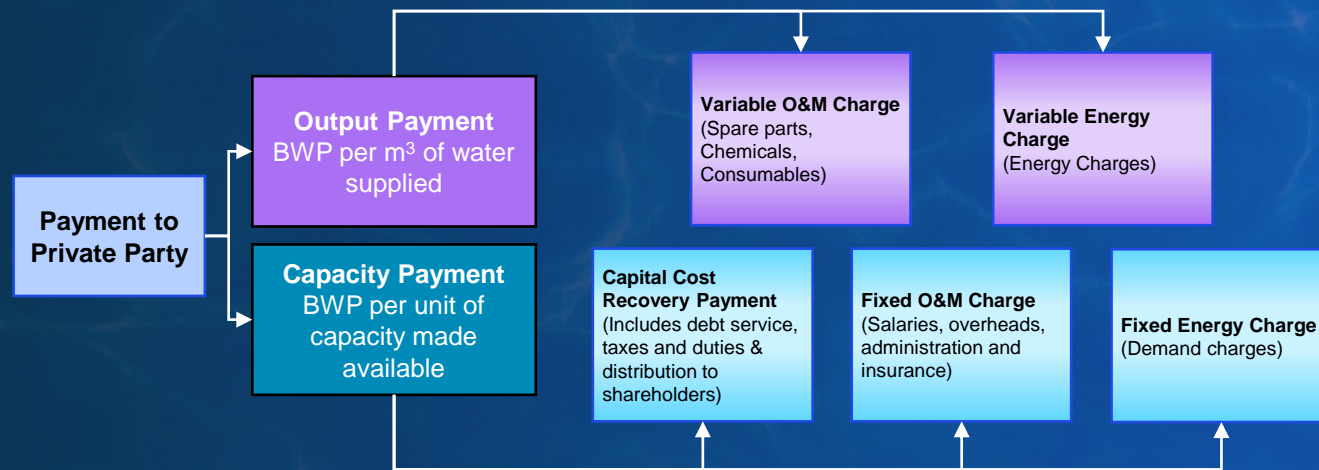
Payment to Private Party

Output Payment
BWP per m$^3$ of water supplied

Capacity Payment
BWP per unit of capacity made available

Variable O&M Charge
(Spare parts, Chemicals, Consumables)

Variable Energy Charge
(Energy Charges)

Capital Cost Recovery Payment
(Includes debt service, taxes and duties & distribution to shareholders)

Fixed O&M Charge
(Salaries, overheads, administration and insurance)

Fixed Energy Charge
(Demand charges)